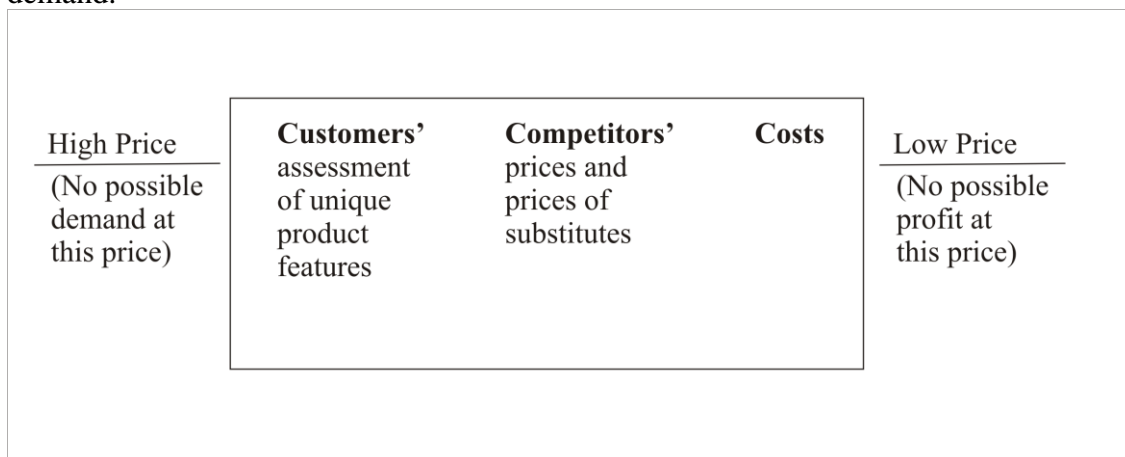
demand.

High Price
(No possible demand at this price)

**Customers'** assessment of unique product features

**Competitors'** prices and prices of substitutes

**Costs**

Low Price
(No possible profit at this price)